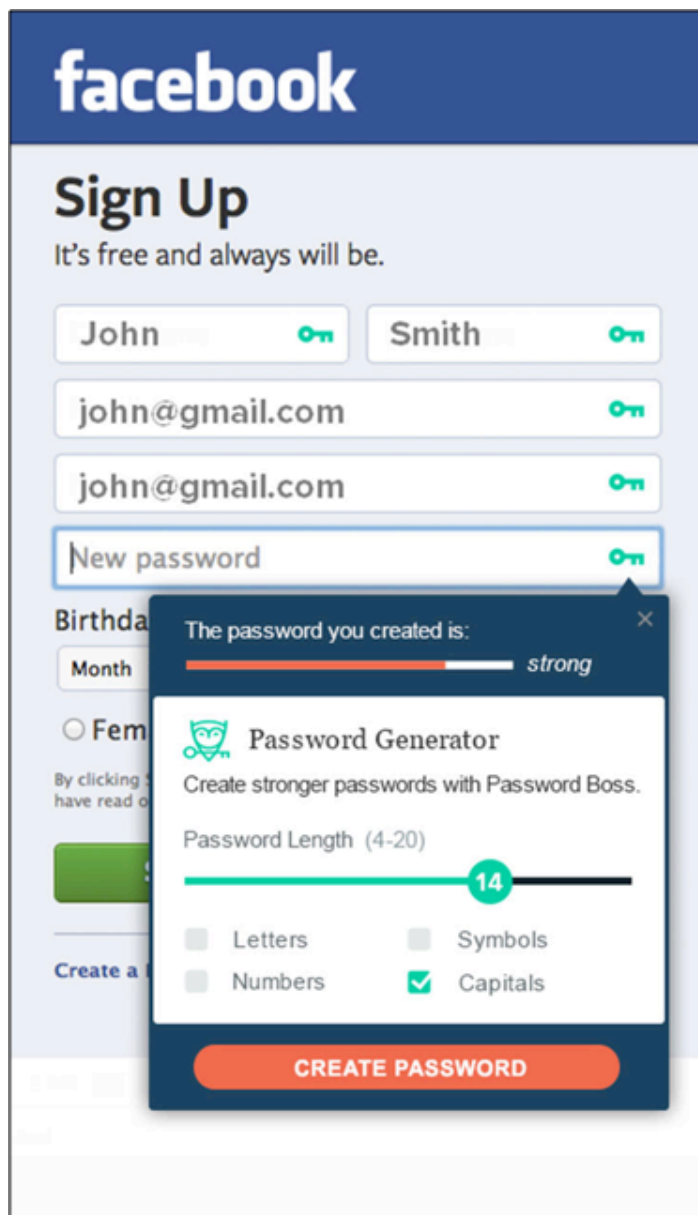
facebook

Sign Up
It's free and always will be.

John
Smith
john@gmail.com
john@gmail.com
New password

Birthda
Month

Fem

By clicking
have read o

Create a

×
The password you created is:
strong

Password Generator
Create stronger passwords with Password Boss.

Password Length (4-20)
14

Letters
Symbols
Numbers
Capitals

CREATE PASSWORD